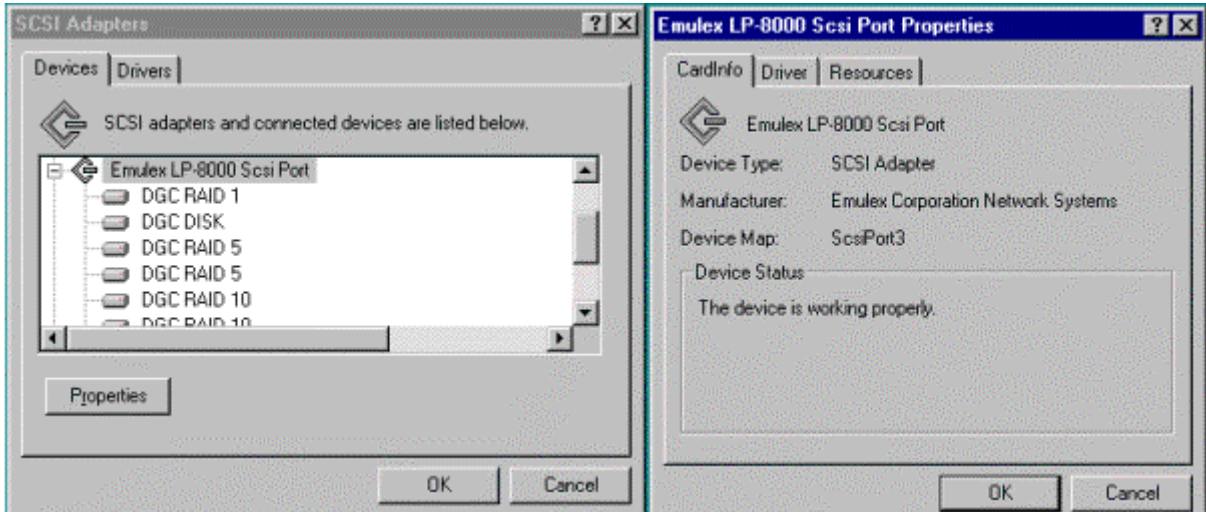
SCSI Adapters ? X

Devices | Drivers

SCSI adapters and connected devices are listed below.

Emulex LP-8000 Scsi Port
DGC RAID 1
DGC DISK
DGC RAID 5
DGC RAID 5
DGC RAID 10
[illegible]

Properties

OK Cancel

Emulex LP-8000 Scsi Port Properties ? X

CardInfo | Driver | Resources

Emulex LP-8000 Scsi Port

Device Type: SCSI Adapter

Manufacturer: Emulex Corporation Network Systems

Device Map: ScsiPort3

Device Status

The device is working properly.

OK Cancel